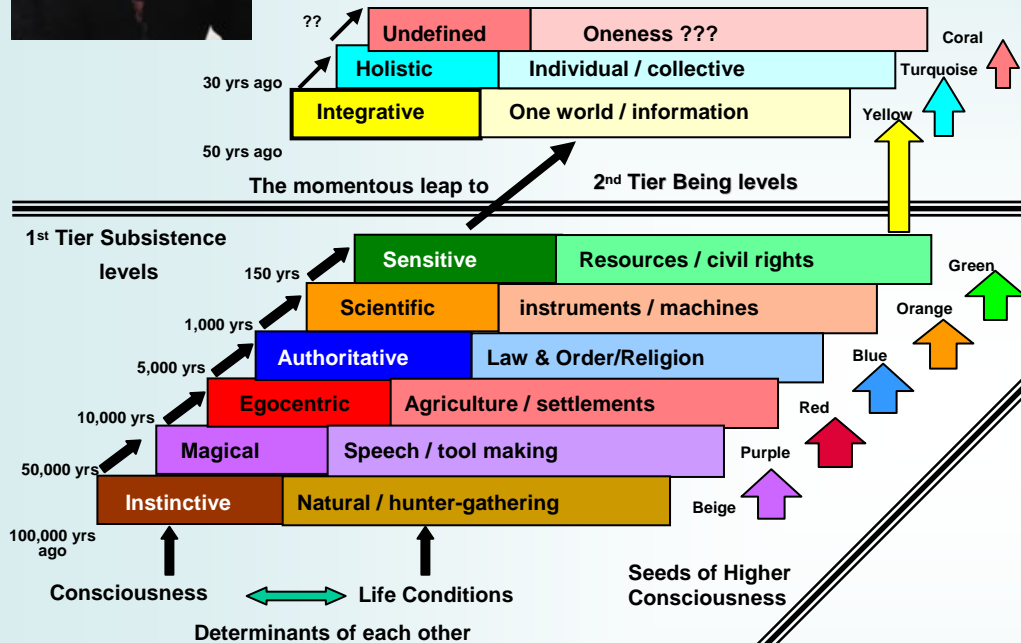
??
Undefined
Oneness ???
Coral
30 yrs ago
Holistic
Individual / collective
Turquoise
Integrative
One world / information
Yellow
50 yrs ago
The momentous leap to
2nd Tier Being levels
1st Tier Subsistence levels
150 yrs
Sensitive
Resources / civil rights
Green
1,000 yrs
Scientific
instruments / machines
Orange
5,000 yrs
Authoritative
Law & Order/Religion
Blue
10,000 yrs
Egocentric
Agriculture / settlements
Red
50,000 yrs
Magical
Speech / tool making
Purple
Instinctive
Natural / hunter-gathering
Beige
100,000 yrs ago
Consciousness
Life Conditions
Seeds of Higher Consciousness
Determinants of each other